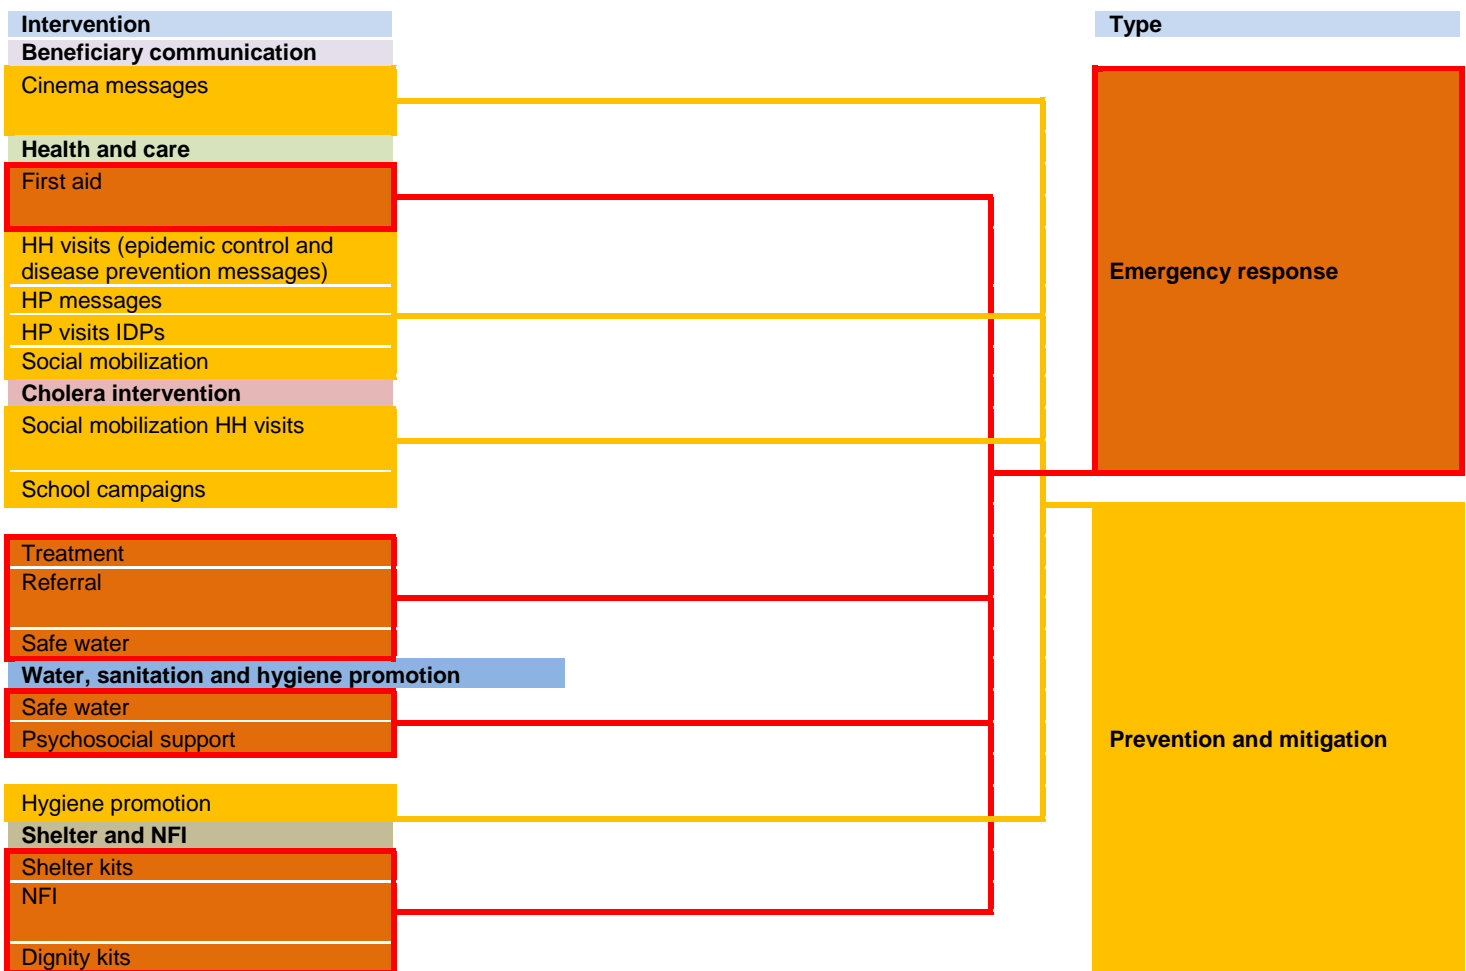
Intervention

Beneficiary communication

Cinema messages

Health and care

First aid

HH visits (epidemic control and disease prevention messages)

HP messages

HP visits IDPs

Social mobilization

Cholera intervention

Social mobilization HH visits

School campaigns

Treatment

Referral

Safe water

Water, sanitation and hygiene promotion

Safe water

Psychosocial support

Hygiene promotion

Shelter and NFI

Shelter kits

NFI

Dignity kits

Type

Emergency response

Prevention and mitigation